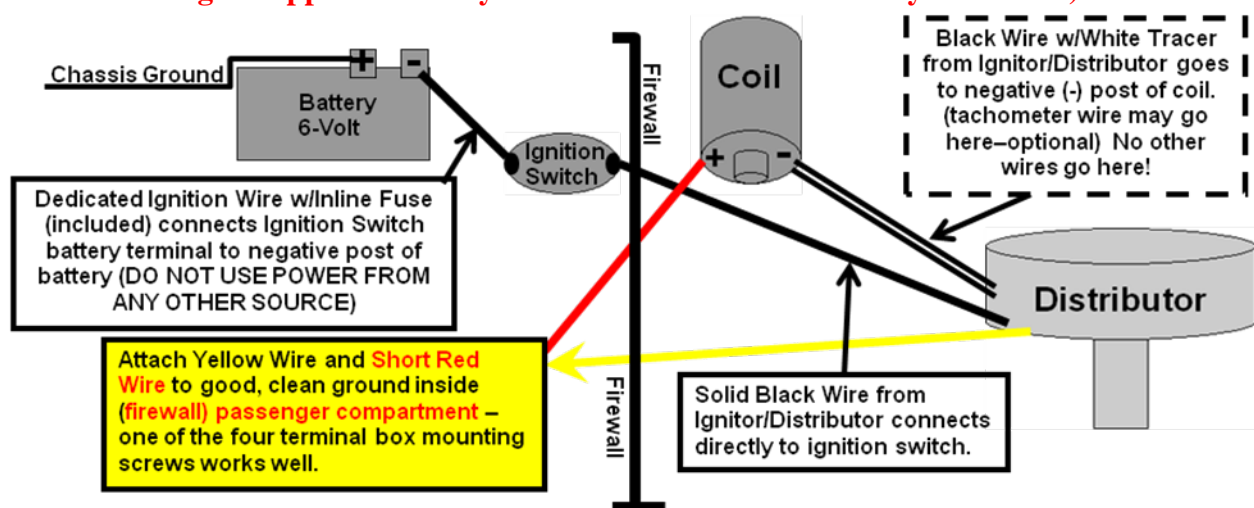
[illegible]

Chassis Ground

+ -

Battery 6-Volt

Ignition Switch

Firewall

Coil

+ -

Black Wire w/White Tracer from Ignitor/Distributor goes to negative (-) post of coil. (tachometer wire may go here–optional) No other wires go here!

Dedicated Ignition Wire w/Inline Fuse (included) connects Ignition Switch battery terminal to negative post of battery (DO NOT USE POWER FROM ANY OTHER SOURCE)

Distributor

Attach Yellow Wire and Short Red Wire to good, clean ground inside (firewall) passenger compartment – one of the four terminal box mounting screws works well.

Firewall

Solid Black Wire from Ignitor/Distributor connects directly to ignition switch.